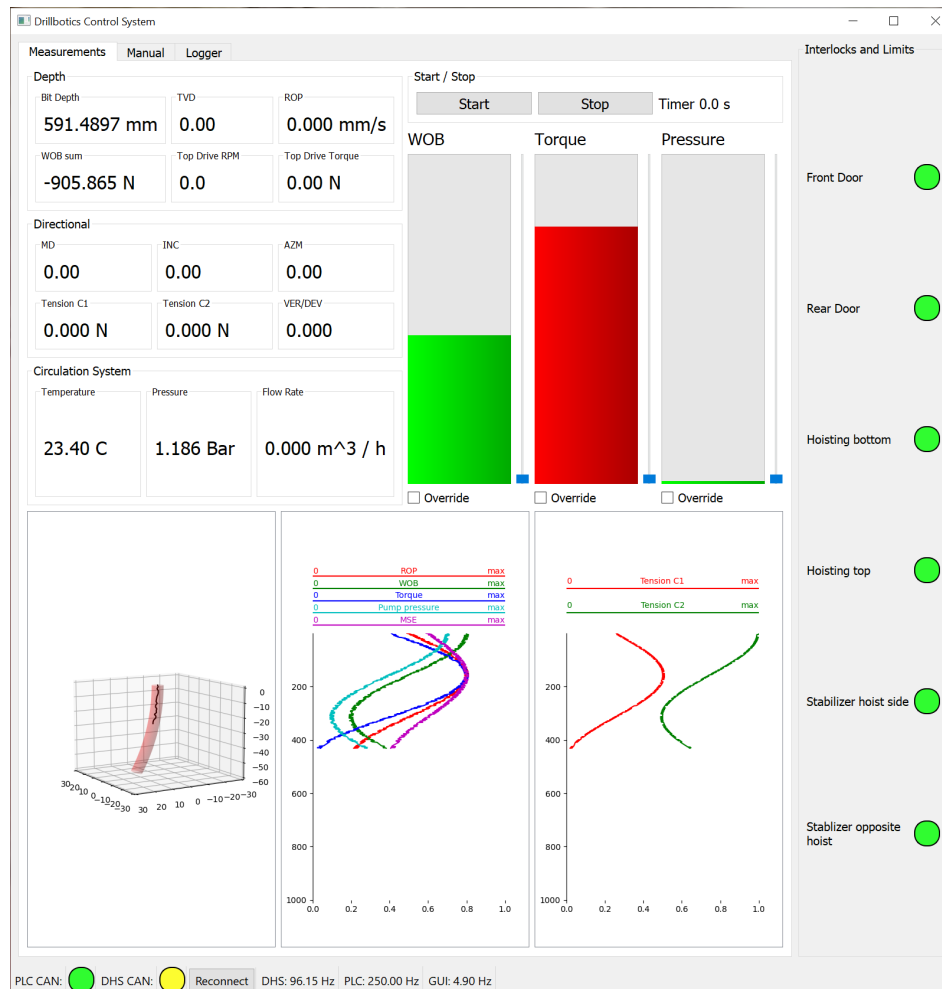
Drillbotics Control System

Measurements | Manual | Logger

Interlocks and Limits

Depth

Bit Depth
591.4897 mm

TVD
0.00

ROP
0.000 mm/s

WOB sum
-905.865 N

Top Drive RPM
0.0

Top Drive Torque
0.00 N

Directional

MD
0.00

INC
0.00

AZM
0.00

Tension C1
0.000 N

Tension C2
0.000 N

VER/DEV
0.000

Circulation System

Temperature
23.40 C

Pressure
1.186 Bar

Flow Rate
0.000 m^3 / h

Start / Stop

Start | Stop | Timer 0.0 s

WOB | Torque | Pressure

Override | Override | Override

Front Door

Rear Door

Hoisting bottom

Hoisting top

Stabilizer hoist side

Stablizer opposite hoist

0 −10 −20 −30 −40 −50 −60
30 20 10 0 −10 −20 −30
30 20 10 0 −10−20−30

0 ROP max
0 WOB max
0 Torque max
0 Pump pressure max
0 MSE max

200
400
600
800
1000
0.0 0.2 0.4 0.6 0.8 1.0

0 Tension C1 max
0 Tension C2 max

200
400
600
800
1000
0.0 0.2 0.4 0.6 0.8 1.0

PLC CAN: DHS CAN: Reconnect DHS: 96.15 Hz PLC: 250.00 Hz GUI: 4.90 Hz